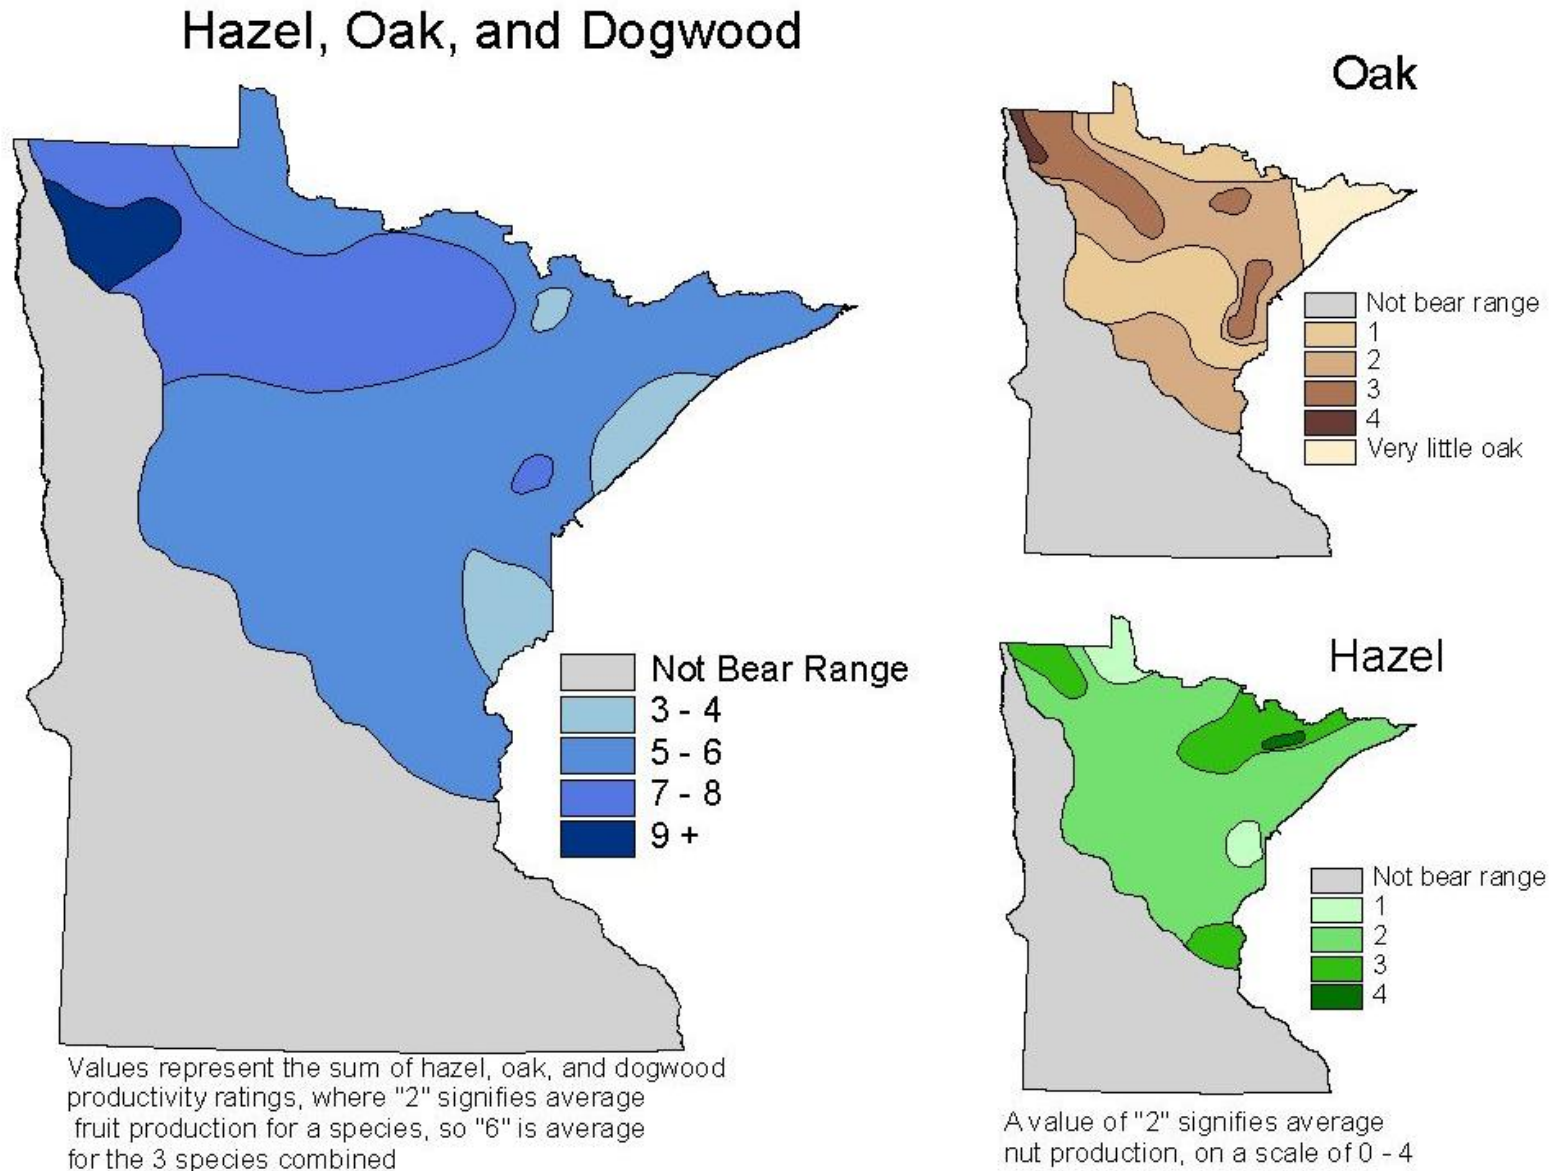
Hazel, Oak, and Dogwood

Not Bear Range
3 - 4
5 - 6
7 - 8
9 +

Values represent the sum of hazel, oak, and dogwood productivity ratings, where "2" signifies average fruit production for a species, so "6" is average for the 3 species combined

Oak

Not bear range
1
2
3
4
Very little oak

Hazel

Not bear range
1
2
3
4

A value of "2" signifies average nut production, on a scale of 0 - 4